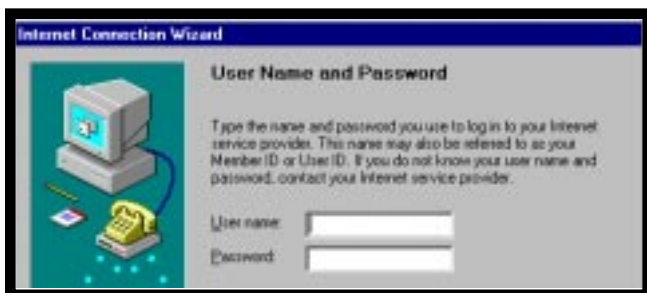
Internet Connection Wizard

User Name and Password

Type the name and password you use to log in to your Internet service provider. This name may also be referred to as your Member ID or User ID. If you do not know your user name and password, contact your Internet service provider.

User name:

Password: